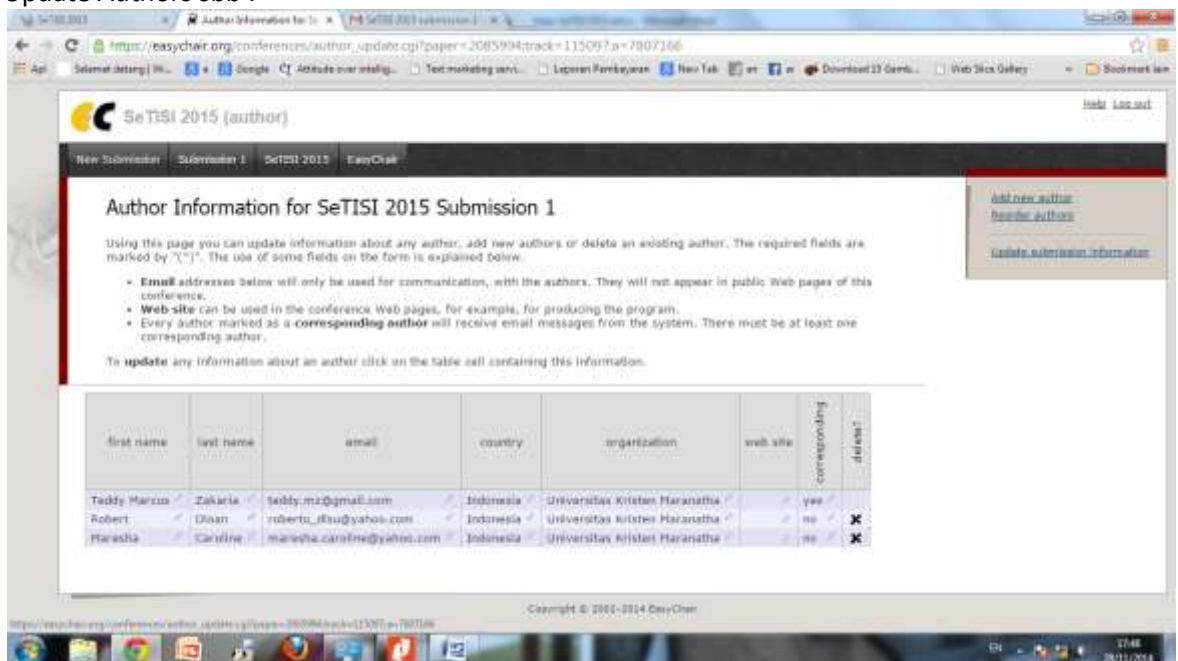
Update Authors dsb :

Author Information for Se × | M SeTISI 2015 submission 1 ×

https://easychair.org/conferences/author_update.cgi?paper=2085994;track=115097;a=7807166

Apl | Selamat datang | W... | Google | Attitude over intellig... | Text marketing serv... | Laporan Pembayaran | New Tab | Download 15 Gamb... | Web Slice Gallery | Bookmark lain

SeTISI 2015 (author)

Help Log out

New Submission | Submission 1 | SeTISI 2015 | EasyChair

Add new author
Reorder authors
Update submission information

Author Information for SeTISI 2015 Submission 1

Using this page you can update information about any author, add new authors or delete an existing author. The required fields are marked by "(*)". The use of some fields on the form is explained below.

- **Email** addresses below will only be used for communication with the authors. They will not appear in public Web pages of this conference.
- **Web site** can be used in the conference Web pages, for example, for producing the program.
- Every author marked as a **corresponding author** will receive email messages from the system. There must be at least one corresponding author.

To **update** any information about an author click on the table cell containing this information.

| first name | last name | email | country | organization | web site | corresponding | delete? |
|---|---|---|---|---|---|---|---|
| Teddy Marcus | Zakaria | teddy.mz@gmail.com | Indonesia | Universitas Kristen Maranatha | | yes | |
| Robert | Oisan | roberto_ditu@yahoo.com | Indonesia | Universitas Kristen Maranatha | | no | × |
| Maresha | Caroline | maresha.caroline@yahoo.com | Indonesia | Universitas Kristen Maranatha | | no | × |

Copyright © 2002–2014 EasyChair

https://easychair.org/conferences/author_update.cgi?paper=2085994;track=115097;a=7807166

EN 17:48 28/11/2014